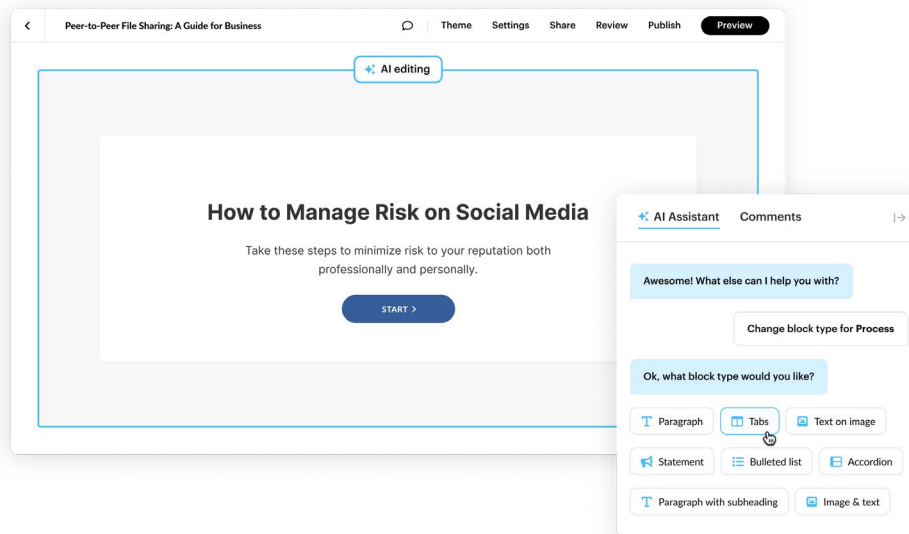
Peer-to-Peer File Sharing: A Guide for Business

Theme Settings Share Review Publish Preview

AI editing

How to Manage Risk on Social Media

Take these steps to minimize risk to your reputation both professionally and personally.

START >

AI Assistant Comments

Awesome! What else can I help you with?

Change block type for **Process**

Ok, what block type would you like?

Paragraph
Tabs
Text on image
Statement
Bulleted list
Accordion
Paragraph with subheading
Image & text